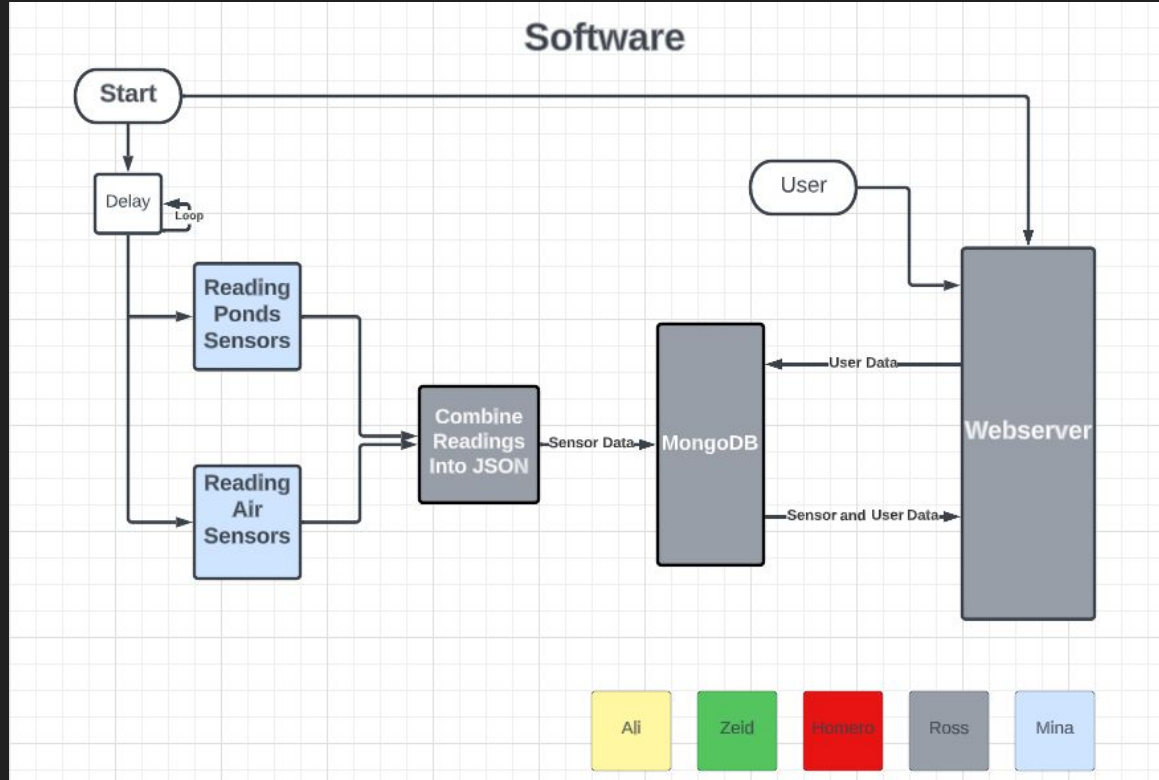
Software

Start

Delay

Loop

User

Reading Ponds Sensors

Reading Air Sensors

Combine Readings Into JSON

Sensor Data

MongoDB

User Data

Sensor and User Data

Webserver

Ali

Zeid

Homero

Ross

Mina